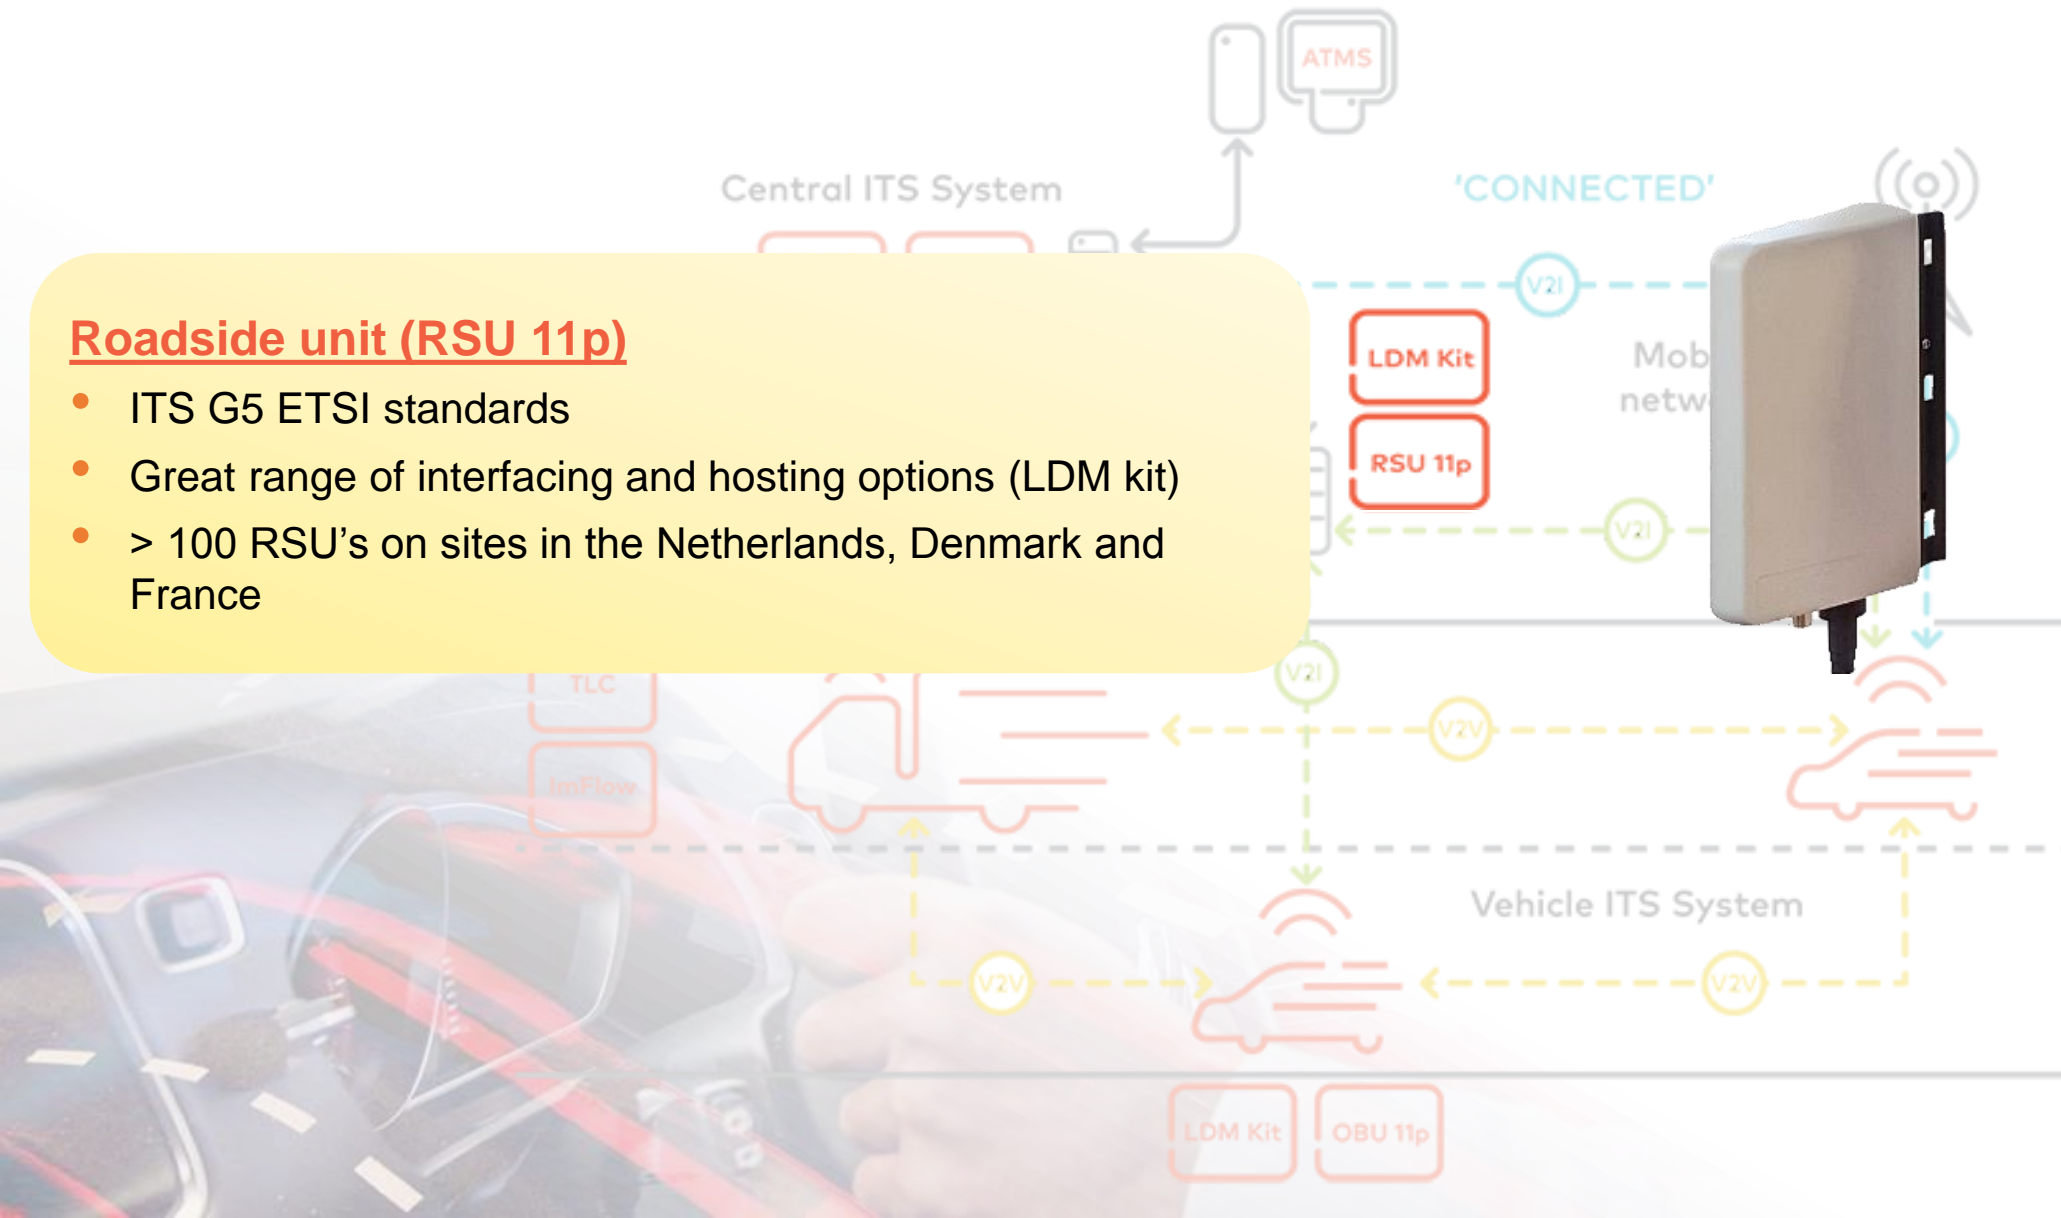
ATMS

Central ITS System

'CONNECTED'

V2I

LDM Kit

RSU 11p

Mob
netw

V2I

Roadside unit (RSU 11p)

- ITS G5 ETSI standards
- Great range of interfacing and hosting options (LDM kit)
- > 100 RSU's on sites in the Netherlands, Denmark and France

TLC

ImFlow

V2I

V2V

Vehicle ITS System

V2V

V2V

LDM Kit

OBU 11p